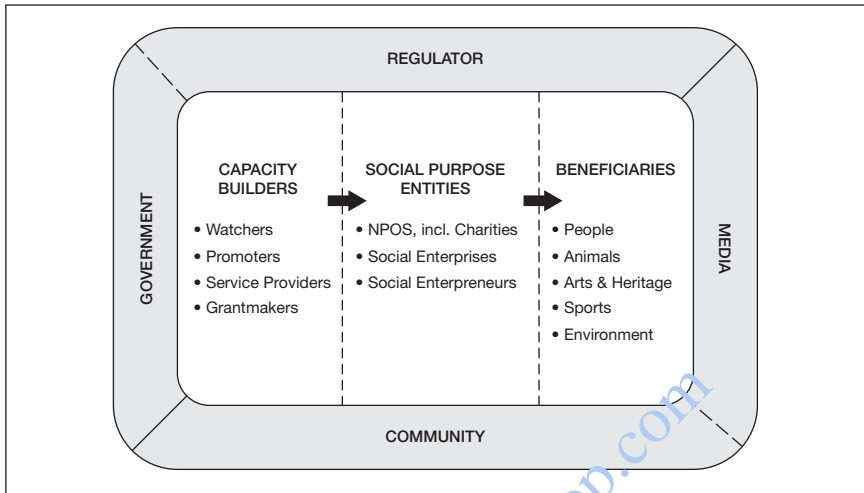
REGULATOR

GOVERNMENT

MEDIA

CAPACITY BUILDERS

• Watchers
• Promoters
• Service Providers
• Grantmakers

SOCIAL PURPOSE ENTITIES

• NPOS, incl. Charities
• Social Enterprises
• Social Enterpreneurs

BENEFICIARIES

• People
• Animals
• Arts & Heritage
• Sports
• Environment

COMMUNITY

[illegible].com